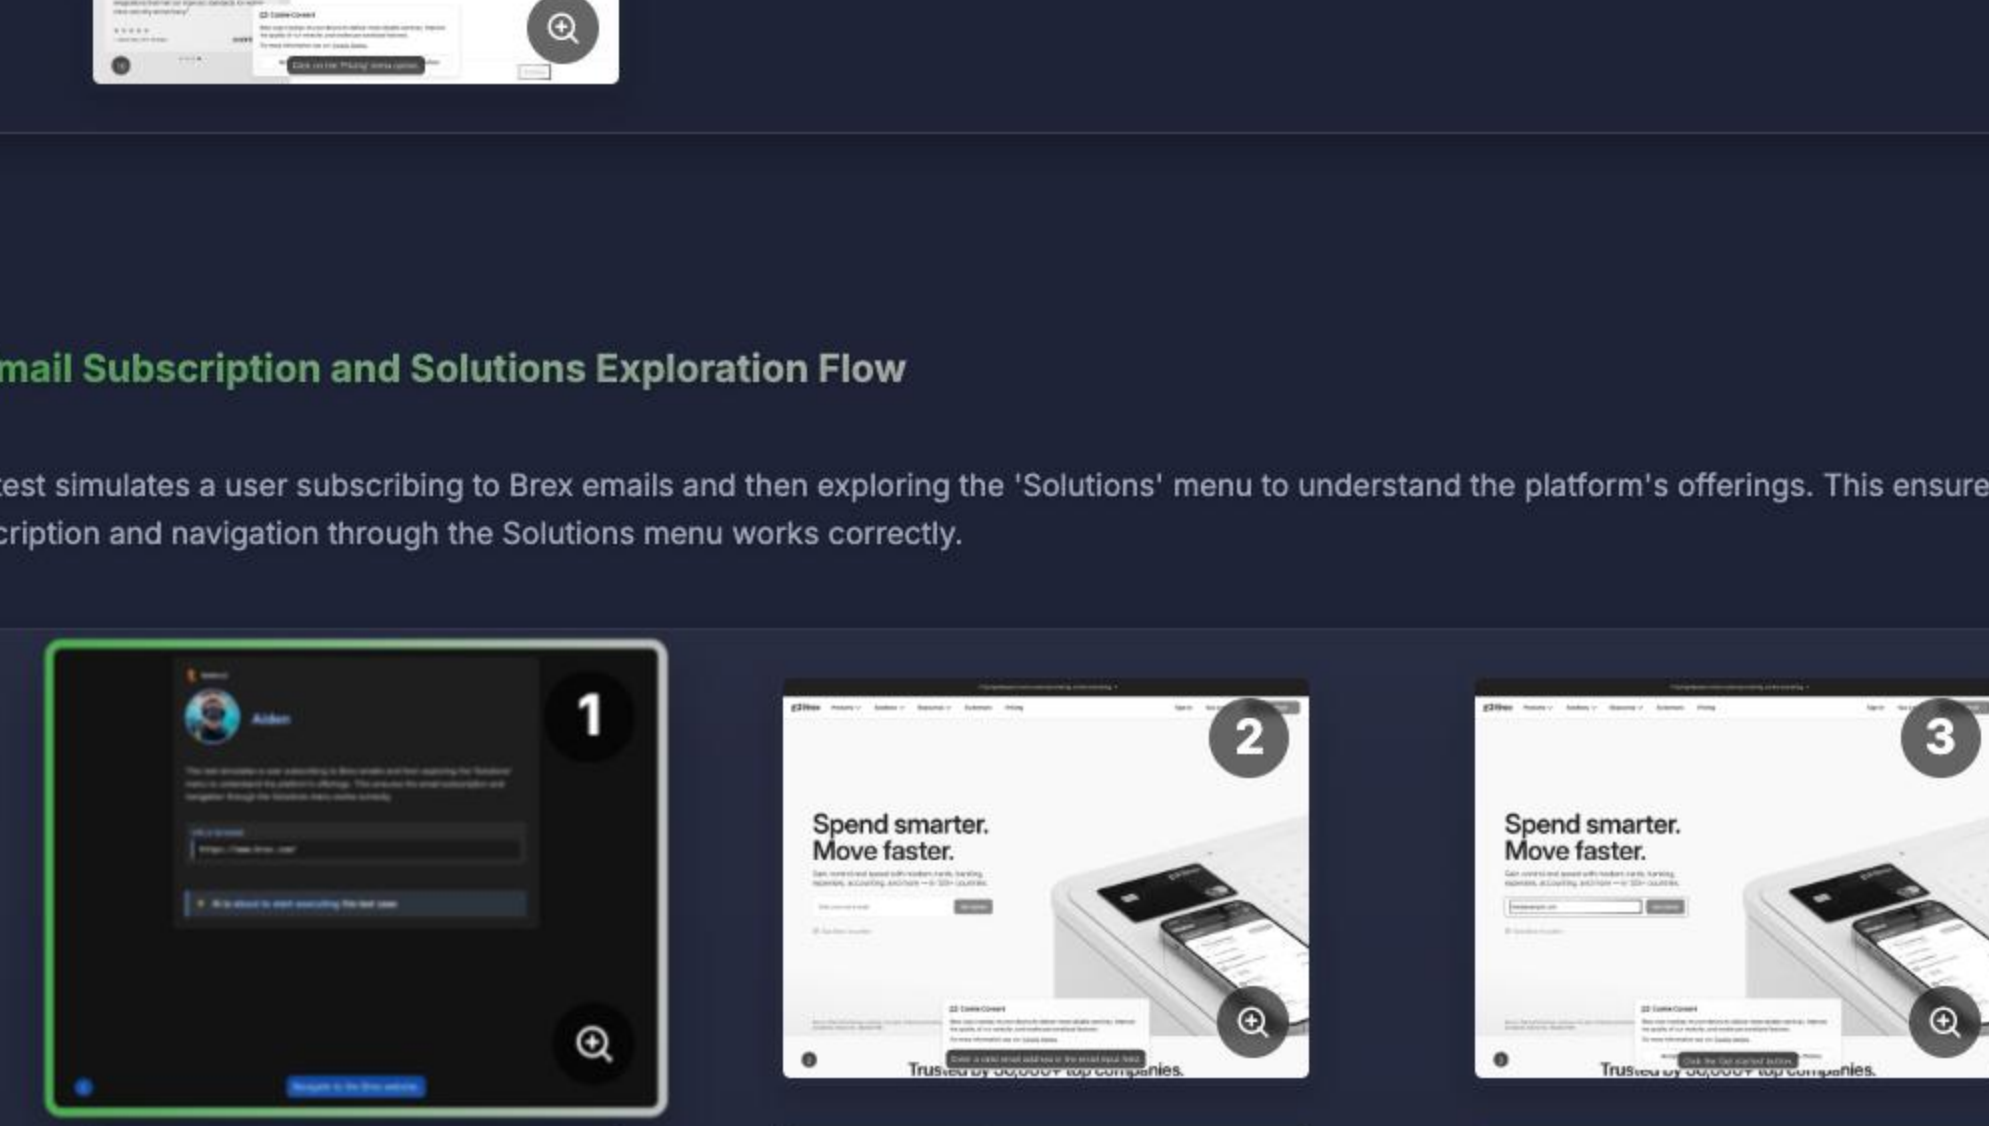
mail Subscription and Solutions Exploration Flow

test simulates a user subscribing to Brex emails and then exploring the 'Solutions' menu to understand the platform's offerings. This ensure cription and navigation through the Solutions menu works correctly.

1

Aiden

2

Spend smarter. Move faster.

Trusted by 30,000+ top companies.

3

Spend smarter. Move faster.

Trusted by 30,000+ top companies.